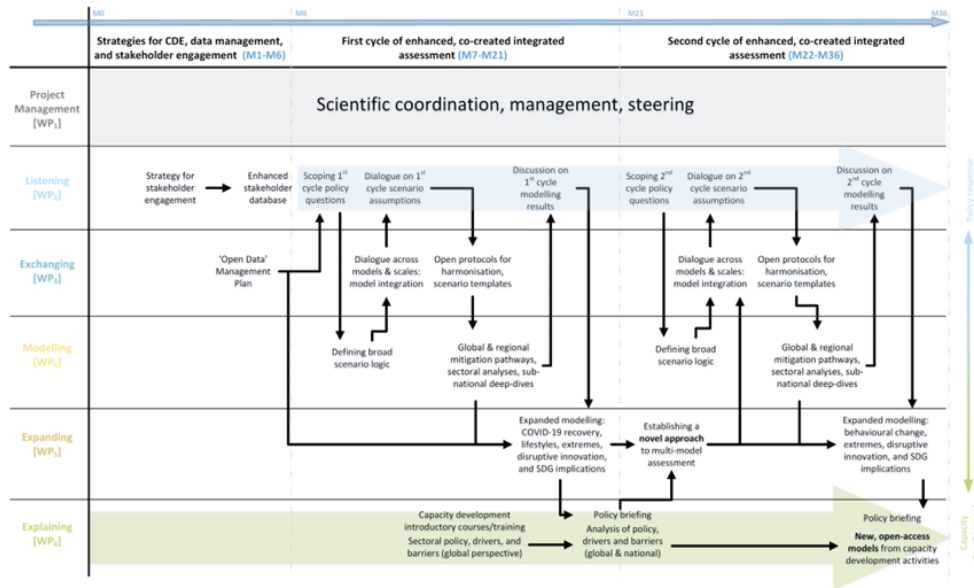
M0 M6 M21 M36

Strategies for CDE, data management, and stakeholder engagement (M1-M6)

First cycle of enhanced, co-created integrated assessment (M7-M21)

Second cycle of enhanced, co-created integrated assessment (M22-M36)

Project Management [WP$_1$]

Scientific coordination, management, steering

Listening [WP$_2$]

Strategy for stakeholder engagement

Enhanced stakeholder database

Scoping 1$^{st}$ cycle policy questions

Dialogue on 1$^{st}$ cycle scenario assumptions

Discussion on 1$^{st}$ cycle modelling results

Scoping 2$^{nd}$ cycle policy questions

Dialogue on 2$^{nd}$ cycle scenario assumptions

Discussion on 2$^{nd}$ cycle modelling results

Policy response

Exchanging [WP$_3$]

'Open Data' Management Plan

Dialogue across models & scales: model integration

Open protocols for harmonisation, scenario templates

Dialogue across models & scales: model integration

Open protocols for harmonisation, scenario templates

Modelling [WP$_4$]

Defining broad scenario logic

Global & regional mitigation pathways, sectoral analyses, subnational deep-dives

Defining broad scenario logic

Global & regional mitigation pathways, sectoral analyses, subnational deep-dives

Expanding [WP$_5$]

Expanded modelling: COVID-19 recovery, lifestyles, extremes, disruptive innovation, and SDG implications

Establishing a novel approach to multi-model assessment

Expanded modelling: behavioural change, extremes, disruptive innovation, and SDG implications

Explaining [WP$_6$]

Capacity development introductory courses/training

Sectoral policy, drivers, and barriers (global perspective)

Policy briefing

Analysis of policy, drivers and barriers (global & national)

Policy briefing

New, open-access models from capacity development activities

Capacity